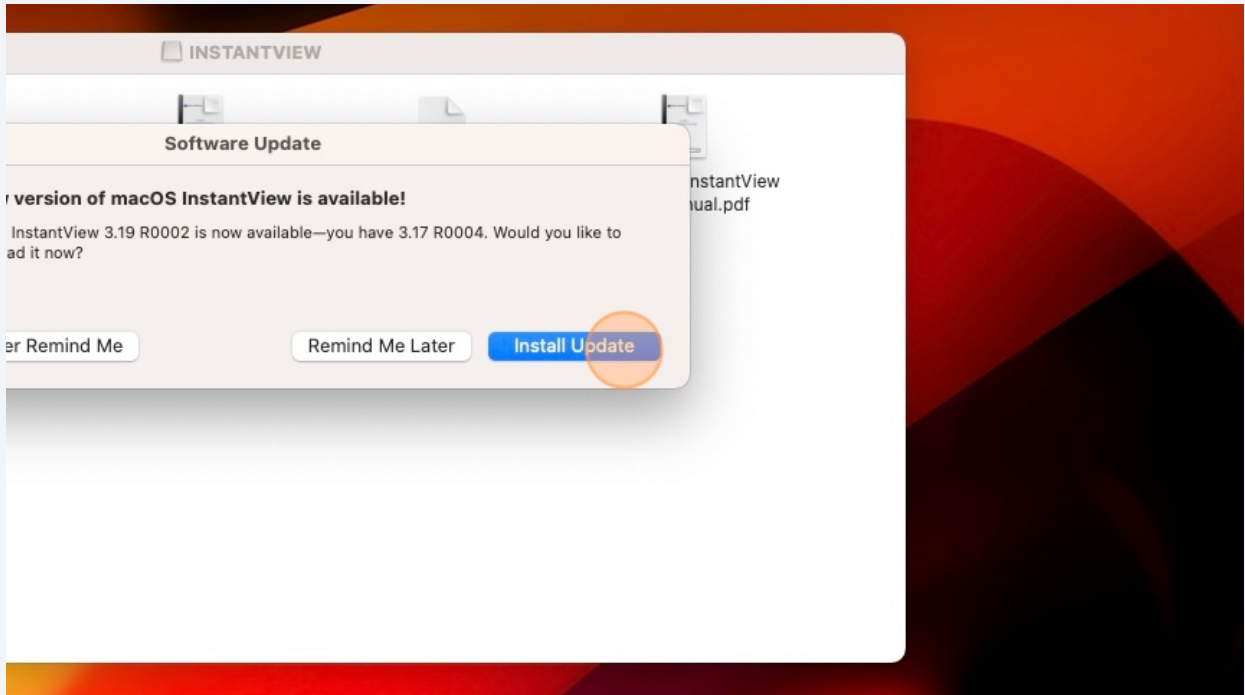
INSTANTVIEW

nstantView
ual.pdf

Software Update

v version of macOS InstantView is available!

InstantView 3.19 R0002 is now available—you have 3.17 R0004. Would you like to ad it now?

er Remind Me

Remind Me Later

Install Update